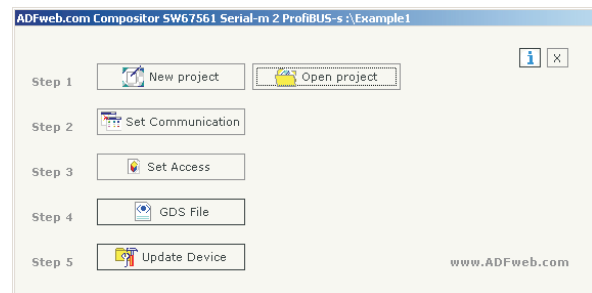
ADFweb.com Compositor SW67561 Serial-m 2 ProfiBUS-s :\Example1

i X

Step 1 New project Open project

Step 2 Set Communication

Step 3 Set Access

Step 4 GDS File

Step 5 Update Device

www.ADFweb.com